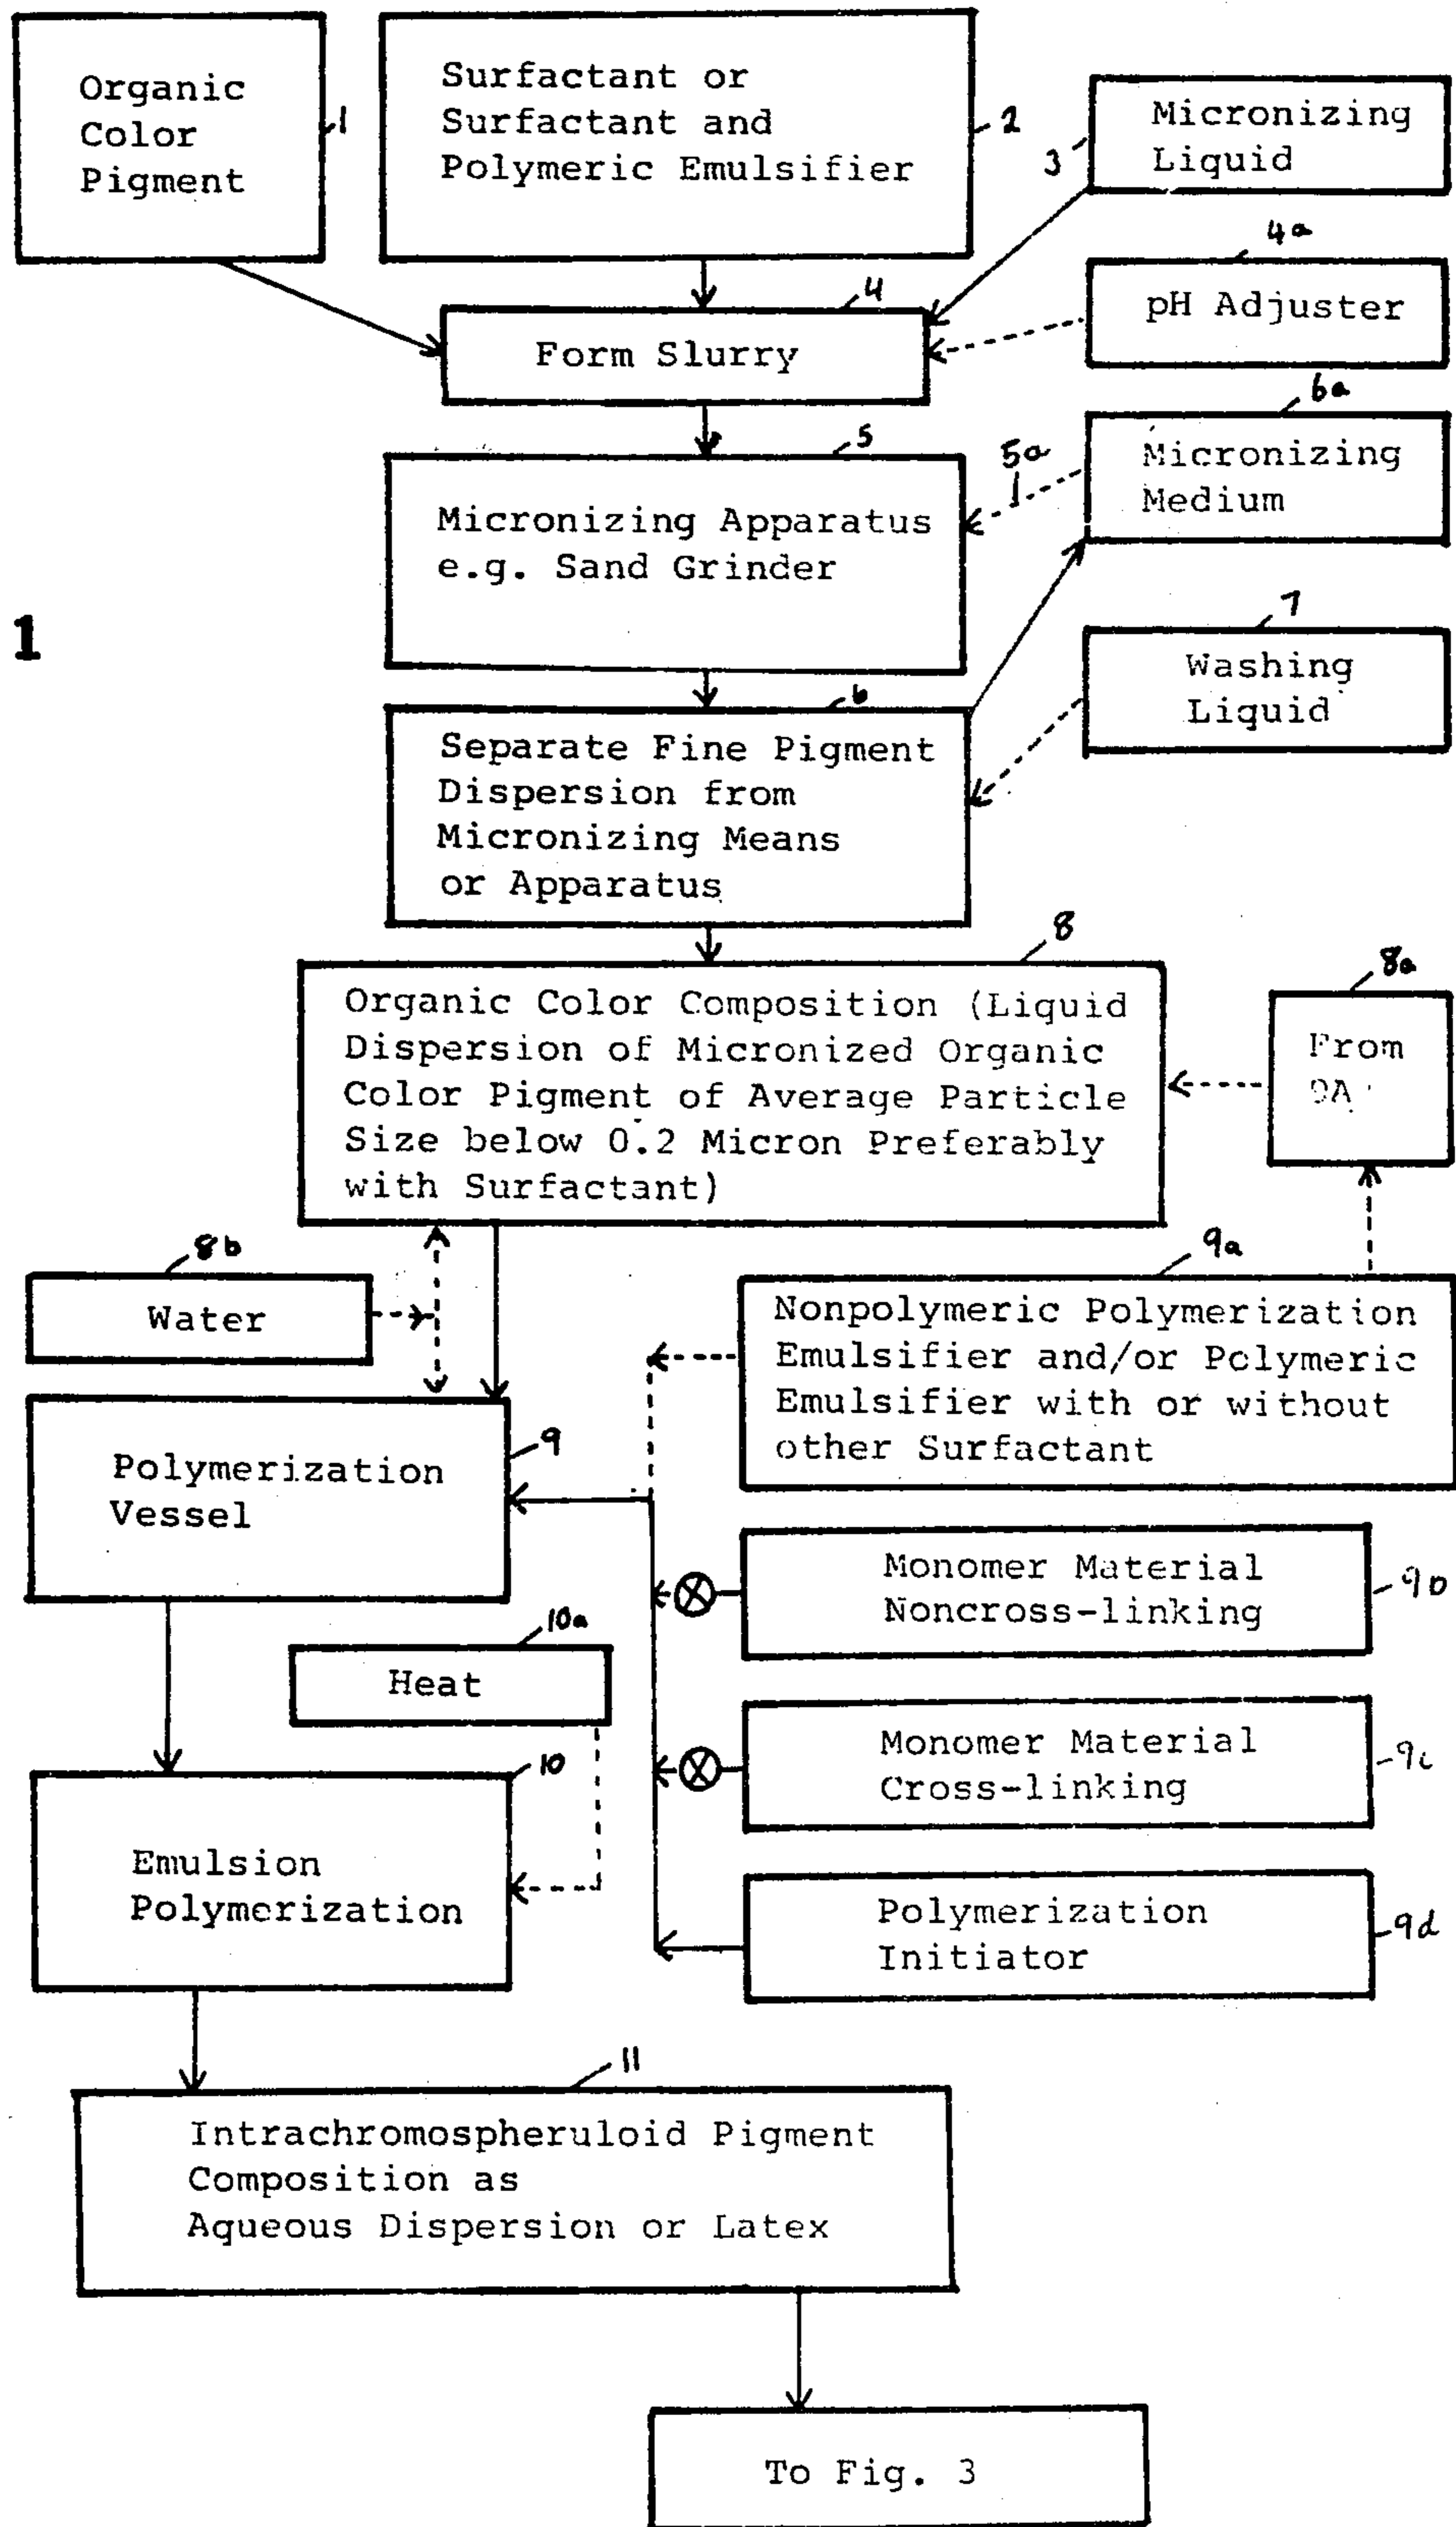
Organic Color Pigment
1

Surfactant or Surfactant and Polymeric Emulsifier
2

3
Micronizing Liquid

4a
pH Adjuster

4
Form Slurry

5
Micronizing Apparatus e.g. Sand Grinder

5a

6a
Micronizing Medium

1

7
Washing Liquid

6
Separate Fine Pigment Dispersion from Micronizing Means or Apparatus

8
Organic Color Composition (Liquid Dispersion of Micronized Organic Color Pigment of Average Particle Size below 0.2 Micron Preferably with Surfactant)

8a
From 9A

8b
Water

9a
Nonpolymeric Polymerization Emulsifier and/or Polymeric Emulsifier with or without other Surfactant

9
Polymerization Vessel

Monomer Material Noncross-linking
9b

10a
Heat

Monomer Material Cross-linking
9c

10
Emulsion Polymerization

Polymerization Initiator
9d

11
Intrachromospheruloid Pigment Composition as Aqueous Dispersion or Latex

To Fig. 3